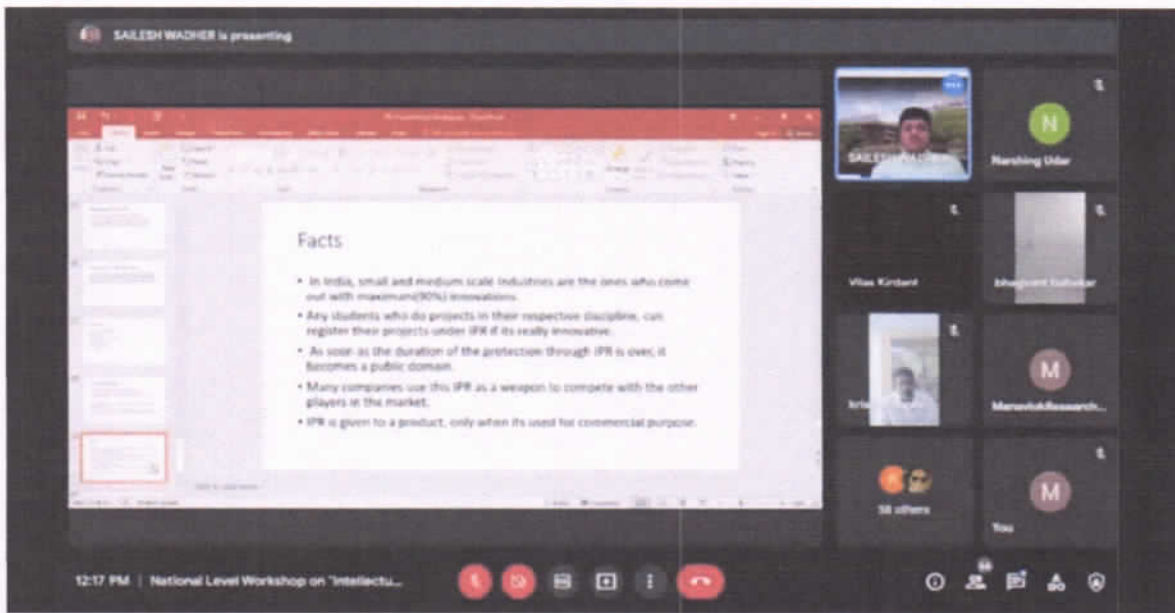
SAILESH WADHER is presenting

Facts

• In India, small and medium scale industries are the ones who come out with maximum(90%) innovations.
• Any students who do projects in their respective discipline, can register their projects under IPR if its really innovative.
• As soon as the duration of the protection through IPR is over, it becomes a public domain.
• Many companies use this IPR as a weapon to compete with the other players in the market.
• IPR is given to a product, only when its used for commercial purpose.

SAILESH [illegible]

N
Narshing Udar

Vilas Kirdant

bhagwant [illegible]

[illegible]

M
ManavlokResearch...

K
58 others

M
You

12:17 PM | National Level Workshop on "Intellectu...